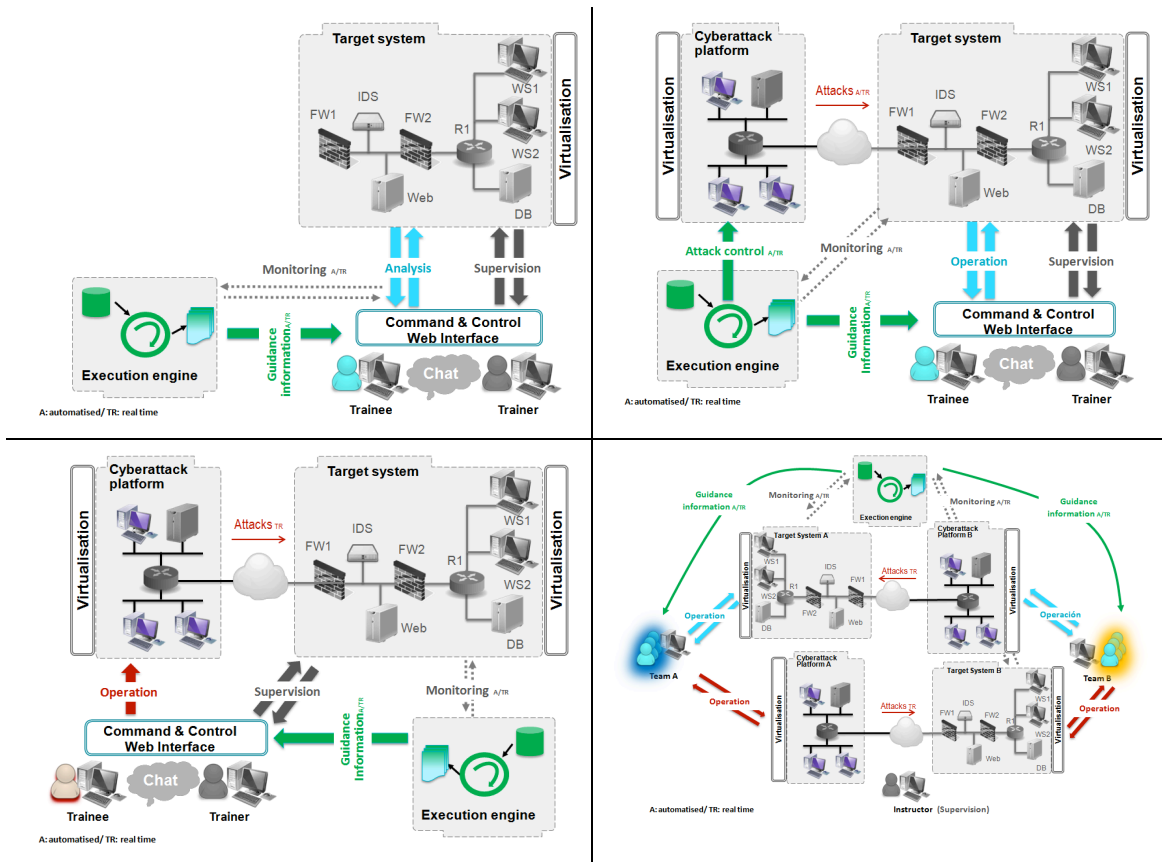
Target system

Virtualisation

IDS

FW1

FW2

R1

WS1

WS2

Web

DB

Monitoring A/TR

Analysis

Supervision

Command & Control Web Interface

Guidance information A/TR

Execution engine

Chat

Trainee

Trainer

A: automatised/ TR: real time

Cyberattack platform

Target system

Virtualisation

Virtualisation

Attacks A/TR

IDS

FW1

FW2

R1

WS1

WS2

Web

DB

Attack control A/TR

Monitoring A/TR

Operation

Supervision

Command & Control Web Interface

Guidance information A/TR

Execution engine

Chat

Trainee

Trainer

A: automatised/ TR: real time

Cyberattack platform

Target system

Virtualisation

Virtualisation

Attacks TR

IDS

FW1

FW2

R1

WS1

WS2

Web

DB

Operation

Supervision

Monitoring A/TR

Command & Control Web Interface

Guidance information A/TR

Execution engine

Chat

Trainee

Trainer

A: automatised/ TR: real time

Guidance information A/TR

Monitoring A/TR

Exection engine

Monitoring A/TR

Guidance information A/TR

Target System A

Cyberattack Platform B

Virtualisation

Virtualisation

WS1

WS2

R1

IDS

FW1

FW2

Web

DB

Attacks TR

Operation

Operación

Team A

Team B

Cyberattack Platform A

Target System B

Virtualisation

Virtualisation

Operation

Operation

Attacks TR

IDS

FW1

FW2

R1

WS1

WS2

Web

DB

A: automatised/ TR: real time

Instructor (Supervision)